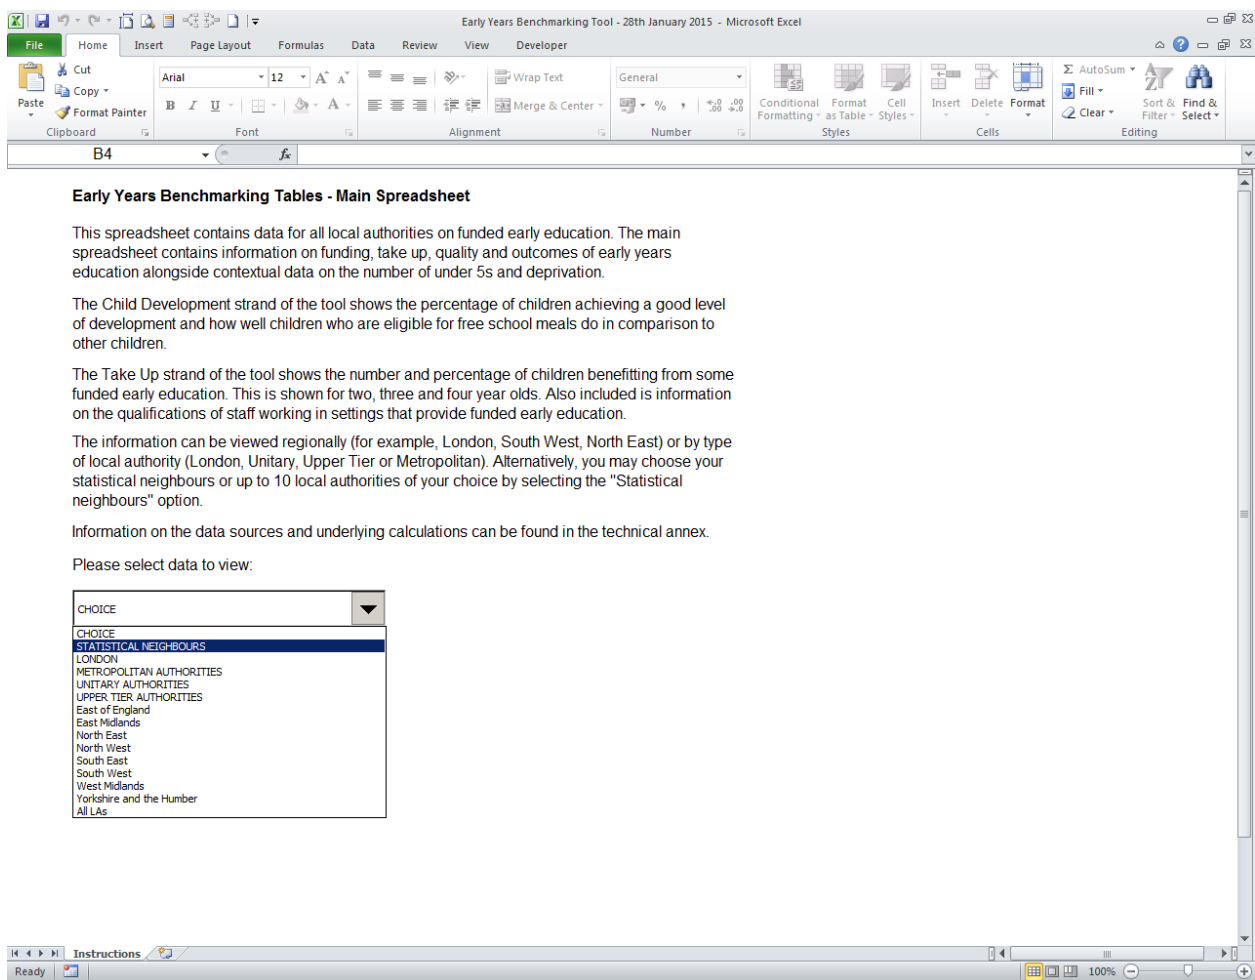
Early Years Benchmarking Tool - 28th January 2015 - Microsoft Excel

File Home Insert Page Layout Formulas Data Review View Developer

Paste
Cut
Copy
Format Painter
Clipboard

Arial 12
B I U
Font

Wrap Text
Merge & Center
Alignment

General
% ,
Number

Conditional Formatting
Format as Table
Cell Styles
Styles

Insert Delete Format
Cells

AutoSum
Fill
Clear
Sort & Filter
Find & Select
Editing

B4
$f_x$

**Early Years Benchmarking Tables - Main Spreadsheet**

This spreadsheet contains data for all local authorities on funded early education. The main spreadsheet contains information on funding, take up, quality and outcomes of early years education alongside contextual data on the number of under 5s and deprivation.

The Child Development strand of the tool shows the percentage of children achieving a good level of development and how well children who are eligible for free school meals do in comparison to other children.

The Take Up strand of the tool shows the number and percentage of children benefitting from some funded early education. This is shown for two, three and four year olds. Also included is information on the qualifications of staff working in settings that provide funded early education.

The information can be viewed regionally (for example, London, South West, North East) or by type of local authority (London, Unitary, Upper Tier or Metropolitan). Alternatively, you may choose your statistical neighbours or up to 10 local authorities of your choice by selecting the "Statistical neighbours" option.

Information on the data sources and underlying calculations can be found in the technical annex.

Please select data to view:

CHOICE

CHOICE
STATISTICAL NEIGHBOURS
LONDON
METROPOLITAN AUTHORITIES
UNITARY AUTHORITIES
UPPER TIER AUTHORITIES
East of England
East Midlands
North East
North West
South East
South West
West Midlands
Yorkshire and the Humber
All LAs

Instructions

Ready
100%